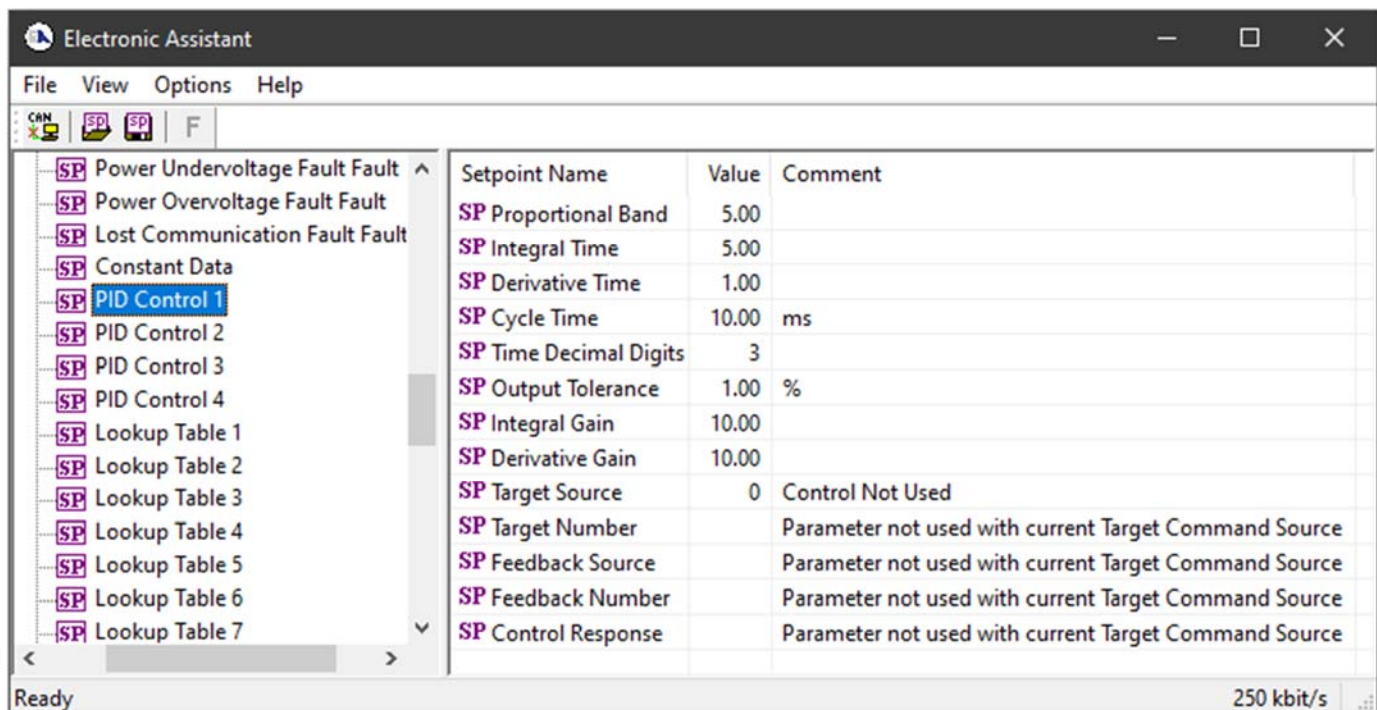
Electronic Assistant

File View Options Help

CAN SP SP F

SP Power Undervoltage Fault Fault
SP Power Overvoltage Fault Fault
SP Lost Communication Fault Fault
SP Constant Data
SP PID Control 1
SP PID Control 2
SP PID Control 3
SP PID Control 4
SP Lookup Table 1
SP Lookup Table 2
SP Lookup Table 3
SP Lookup Table 4
SP Lookup Table 5
SP Lookup Table 6
SP Lookup Table 7

| Setpoint Name | Value | Comment |
|---|---|---|
| SP Proportional Band | 5.00 | |
| SP Integral Time | 5.00 | |
| SP Derivative Time | 1.00 | |
| SP Cycle Time | 10.00 | ms |
| SP Time Decimal Digits | 3 | |
| SP Output Tolerance | 1.00 | % |
| SP Integral Gain | 10.00 | |
| SP Derivative Gain | 10.00 | |
| SP Target Source | 0 | Control Not Used |
| SP Target Number | | Parameter not used with current Target Command Source |
| SP Feedback Source | | Parameter not used with current Target Command Source |
| SP Feedback Number | | Parameter not used with current Target Command Source |
| SP Control Response | | Parameter not used with current Target Command Source |

Ready 250 kbit/s